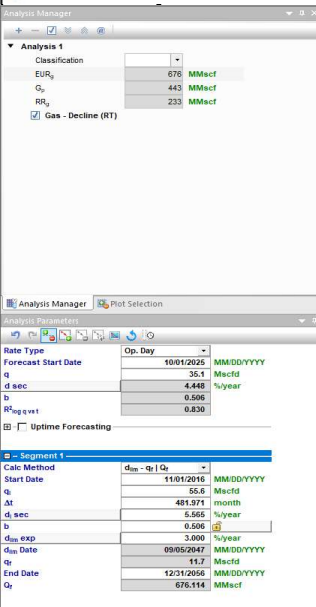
Analysis Manager

Analysis 1

Classification

EUR$_g$ 676 MMscf

G$_p$ 443 MMscf

RR$_g$ 233 MMscf

Gas - Decline (RT)

Analysis Manager | Plot Selection

Analysis Parameters

| | | |
|---|---|---|
| Rate Type | Op. Day | |
| Forecast Start Date | 10/01/2025 | MM/DD/YYYY |
| q | 35.1 | Mscfd |
| d sec | 4.448 | %/year |
| b | 0.506 | |
| R$^2$$_{log\ q\ vs\ t}$ | 0.830 | |

Uptime Forecasting

Segment 1

| | | |
|---|---|---|
| Calc Method | d$_{lim}$ - q$_f$ \| Q$_f$ | |
| Start Date | 11/01/2016 | MM/DD/YYYY |
| q$_i$ | 55.6 | Mscfd |
| Δt | 481.971 | month |
| d$_i$ sec | 5.565 | %/year |
| b | 0.506 | |
| d$_{lim}$ exp | 3.000 | %/year |
| d$_{lim}$ Date | 09/05/2047 | MM/DD/YYYY |
| q$_f$ | 11.7 | Mscfd |
| End Date | 12/31/2056 | MM/DD/YYYY |
| Q$_f$ | 676.114 | MMscf |